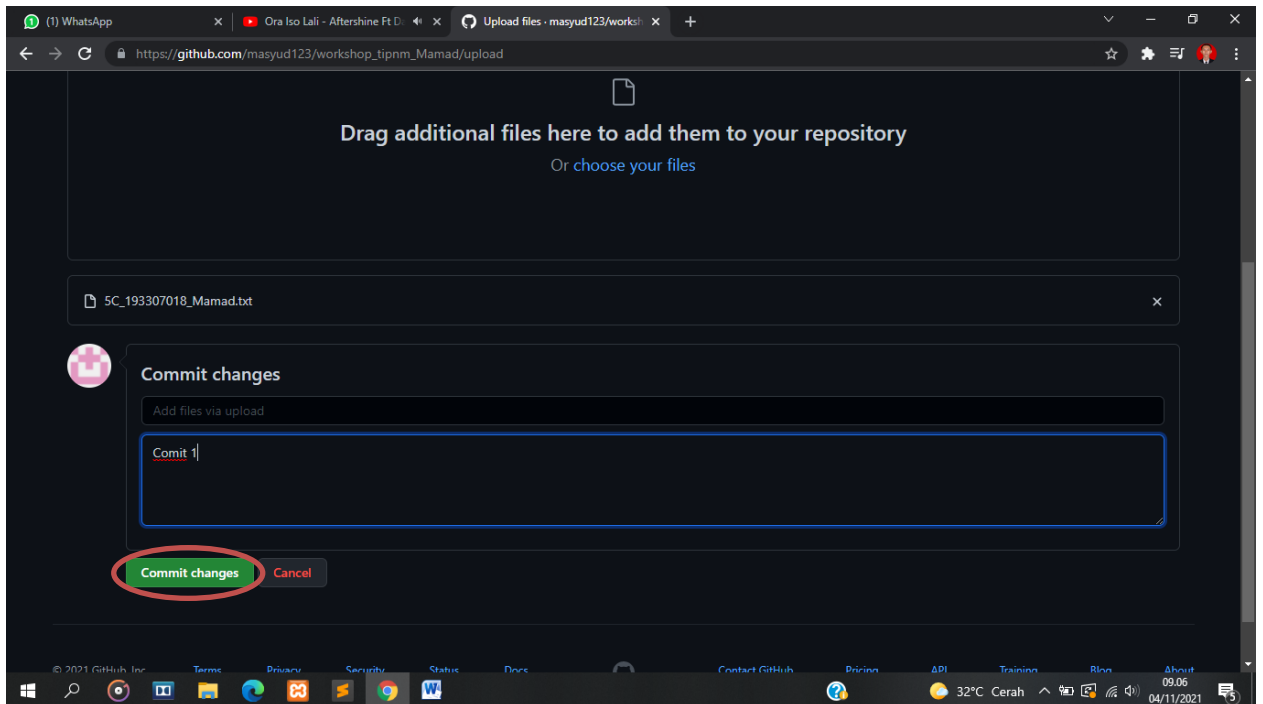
(1) WhatsApp
Ora Iso Lali - Aftershine Ft D
Upload files · masyud123/worksh
https://github.com/masyud123/workshop_tipnm_Mamad/upload

Drag additional files here to add them to your repository
Or choose your files

5C_193307018_Mamad.txt

Commit changes
Add files via upload
Comit 1

Commit changes
Cancel

© 2021 GitHub, Inc. Terms Privacy Security Status Docs Contact GitHub Pricing API Training Blog About

32°C Cerah
09.06
04/11/2021